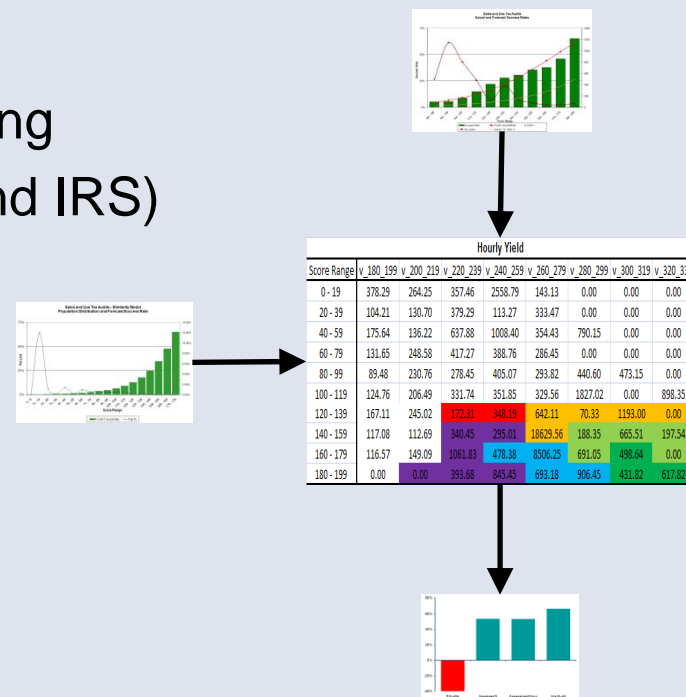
ng

nd IRS)

Sales and Use Tax Audits
Actual and Forecast Success Rates

Sales and Use Tax Audits - Similarity Model
Population Distribution and Forecast Success Rate

Hourly Yield

| Score Range | v_180_199 | v_200_219 | v_220_239 | v_240_259 | v_260_279 | v_280_299 | v_300_319 | v_320_3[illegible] |
|---|---|---|---|---|---|---|---|---|
| 0 - 19 | 378.29 | 264.25 | 357.46 | 2558.79 | 143.13 | 0.00 | 0.00 | 0.00 |
| 20 - 39 | 104.21 | 130.70 | 379.29 | 113.27 | 333.47 | 0.00 | 0.00 | 0.00 |
| 40 - 59 | 175.64 | 136.22 | 637.88 | 1008.40 | 354.43 | 790.15 | 0.00 | 0.00 |
| 60 - 79 | 131.65 | 248.58 | 417.27 | 388.76 | 286.45 | 0.00 | 0.00 | 0.00 |
| 80 - 99 | 89.48 | 230.76 | 278.45 | 405.07 | 293.82 | 440.60 | 473.15 | 0.00 |
| 100 - 119 | 124.76 | 206.49 | 331.74 | 351.85 | 329.56 | 1827.02 | 0.00 | 898.35 |
| 120 - 139 | 167.11 | 245.02 | 172.31 | 348.19 | 642.11 | 70.33 | 1193.00 | 0.00 |
| 140 - 159 | 117.08 | 112.69 | 340.45 | 295.01 | 18629.56 | 188.35 | 665.51 | 197.54 |
| 160 - 179 | 116.57 | 149.09 | 1061.83 | 478.38 | 8506.25 | 691.05 | 498.64 | 0.00 |
| 180 - 199 | 0.00 | 0.00 | 393.68 | 845.45 | 693.18 | 906.45 | 431.82 | 617.82 |